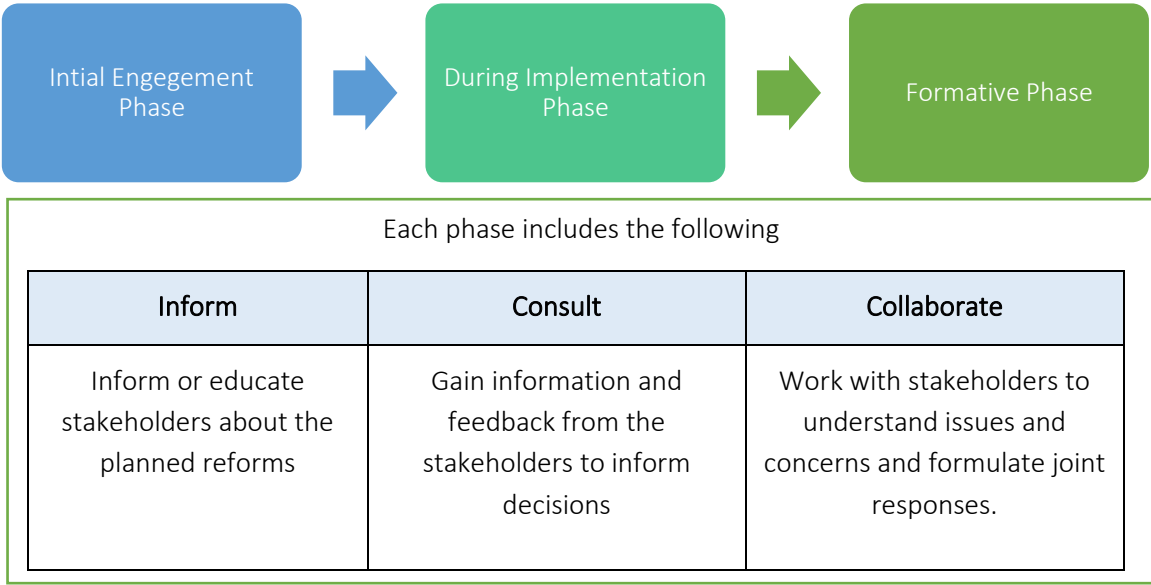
Intial Engegement Phase

During Implementation Phase

Formative Phase

Each phase includes the following

| Inform | Consult | Collaborate |
|---|---|---|
| Inform or educate stakeholders about the planned reforms | Gain information and feedback from the stakeholders to inform decisions | Work with stakeholders to understand issues and concerns and formulate joint responses. |